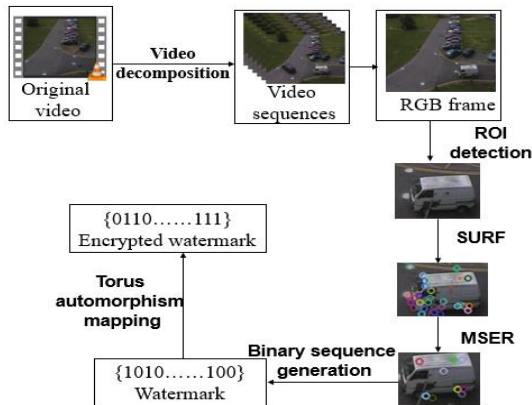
Original video

Video decomposition

Video sequences

RGB frame

ROI detection

SURF

MSER

Binary sequence generation

{1010……100}
Watermark

Torus automorphism mapping

{0110……111}
Encrypted watermark